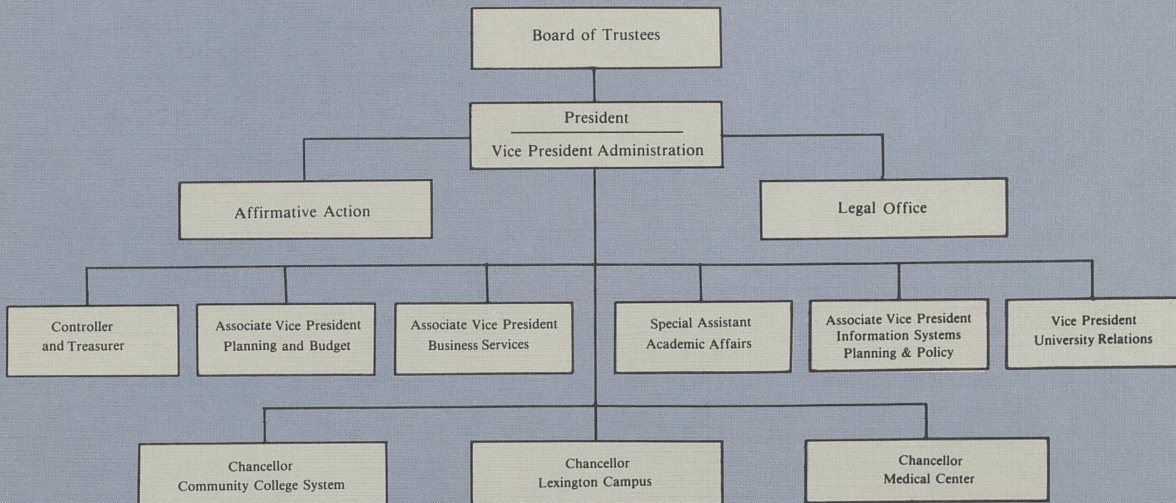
Board of Trustees

President

Vice President Administration

Affirmative Action

Legal Office

Controller and Treasurer

Associate Vice President Planning and Budget

Associate Vice President Business Services

Special Assistant Academic Affairs

Associate Vice President Information Systems Planning & Policy

Vice President University Relations

Chancellor Community College System

Chancellor Lexington Campus

Chancellor Medical Center